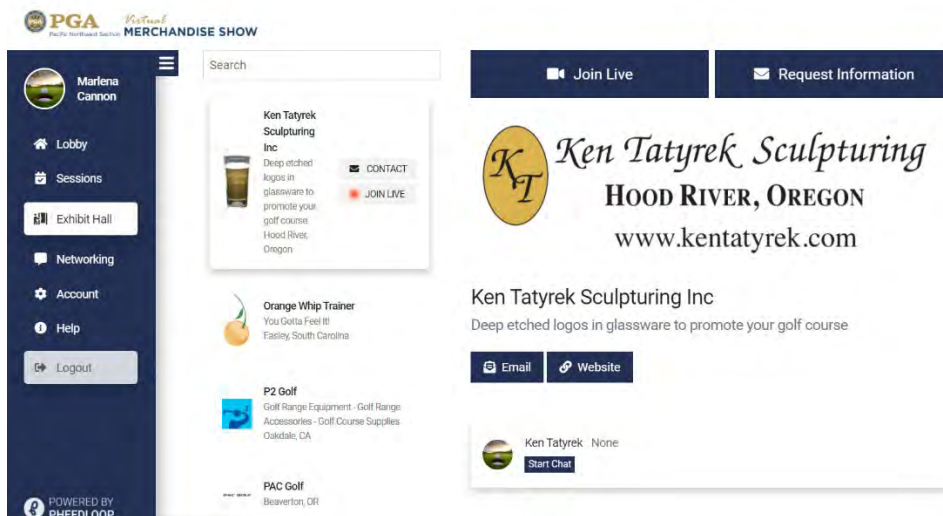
PGA Pacific Northwest Section Virtual MERCHANDISE SHOW

Marlena Cannon

Lobby
Sessions
Exhibit Hall
Networking
Account
Help
Logout

POWERED BY PHEEDLOOP

Search

Ken Tatyrek Sculpturing Inc
Deep etched logos in glassware to promote your golf course
Hood River, Oregon
CONTACT
JOIN LIVE

Orange Whip Trainer
You Gotta Feel It!
Easley, South Carolina

P2 Golf
Golf Range Equipment - Golf Range Accessories - Golf Course Supplies
Oakdale, CA

PAC Golf
Beaverton, OR

Join Live
Request Information

KT Ken Tatyrek Sculpturing
HOOD RIVER, OREGON
www.kentatyrek.com

Ken Tatyrek Sculpturing Inc
Deep etched logos in glassware to promote your golf course

Email
Website

Ken Tatyrek None
Start Chat